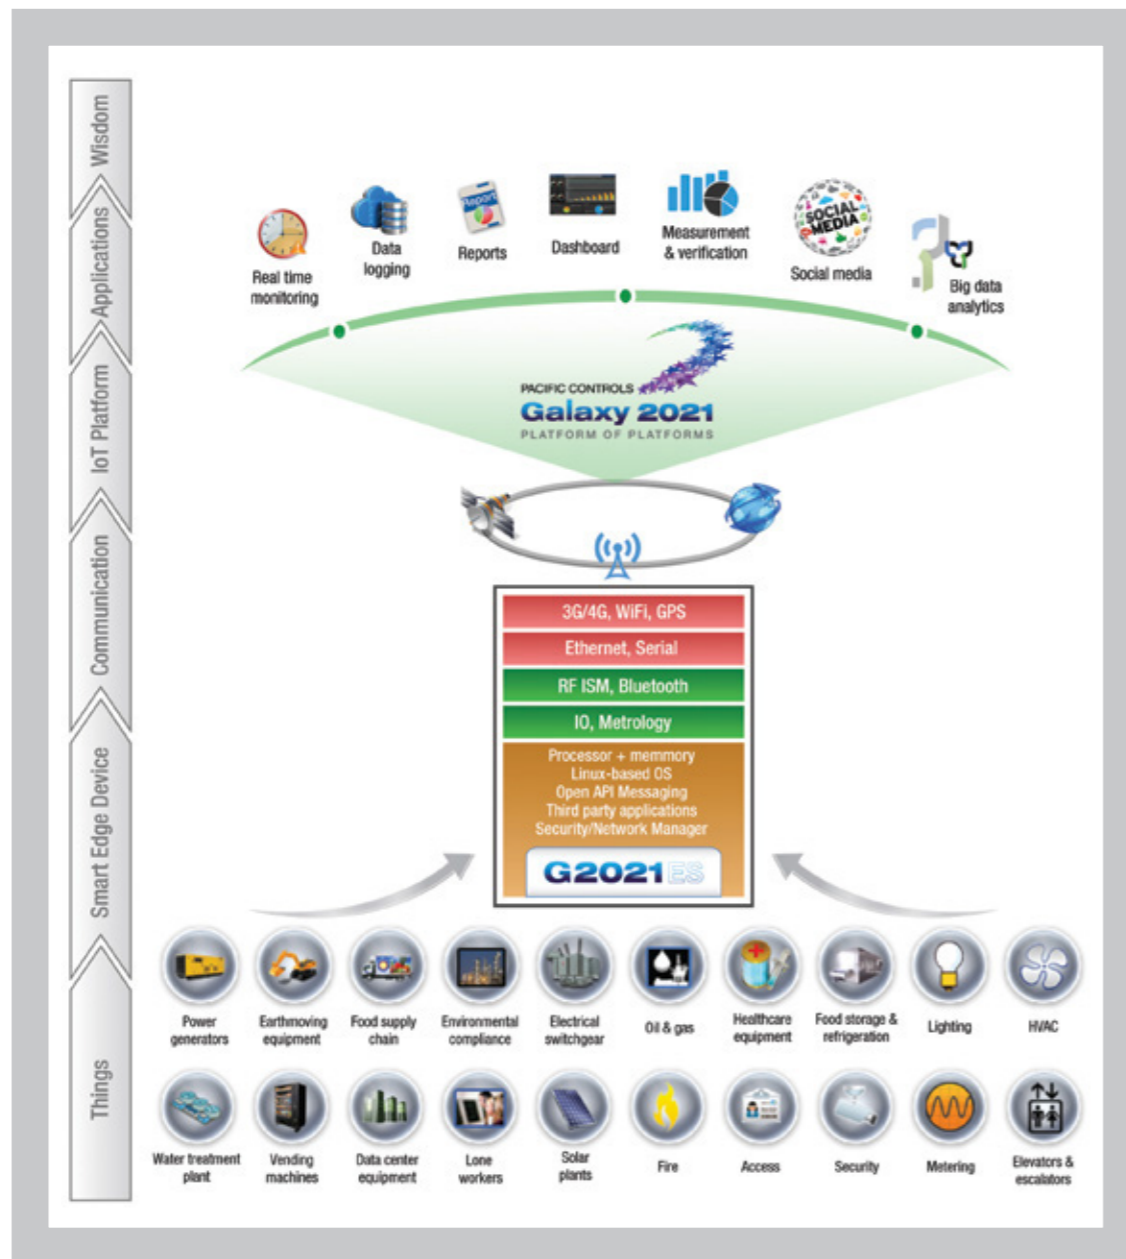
Wisdom
Applications
IoT Platform
Communication
Smart Edge Device
Things

Real time monitoring
Data logging
Reports
Dashboard
Measurement & verification
Social media
Big data analytics

PACIFIC CONTROLS
Galaxy 2021
PLATFORM OF PLATFORMS

3G/4G, WiFi, GPS
Ethernet, Serial
RF ISM, Bluetooth
IO, Metrology
Processor + memmory
Linux-based OS
Open API Messaging
Third party applications
Security/Network Manager
G2021ES

Power generators
Earthmoving equipment
Food supply chain
Environmental compliance
Electrical switchgear
Oil & gas
Healthcare equipment
Food storage & refrigeration
Lighting
HVAC

Water treatment plant
Vending machines
Data center equipment
Lone workers
Solar plants
Fire
Access
Security
Metering
Elevators & escalators